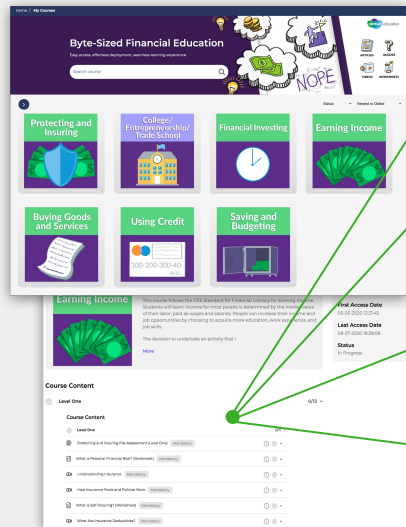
Home / My Courses

Byte-Sized Financial Education

Easy access, effortless deployment, seamless learning experience

Search course

NOPE

ARTICLES

QUIZZES

VIDEOS

WORKSHEETS

Status

Newest to Oldest

Protecting and Insuring

College/ Entrepreneurship/ Trade School

Financial Investing

Earning Income

Buying Goods and Services

Using Credit

100-200-300-40

Saving and Budgeting

Earning Income

This course follows the CEE Standard for Financial Literacy for Earning Income. Students will learn income for most people is determined by the market value of their labor, paid as wages and salaries. People can increase their income and job opportunities by choosing to acquire more education, work experience, and job skills.

The decision to undertake an activity that I

More

First Access Date

05-05-2020 12:31:45

Last Access Date

08-27-2020 16:30:08

Status

In Progress

Course Content

Level One

0/13

Course Content

Level One

0/6

Protecting and Insuring Pre-Assessment (Level One) Mandatory

What Is Personal Financial Risk? (Worksheet) Mandatory

Understanding Insurance Mandatory

How Insurance Pools and Policies Work Mandatory

What Is Self Insuring? (Worksheet) Mandatory

What Are Insurance Deductibles? Mandatory